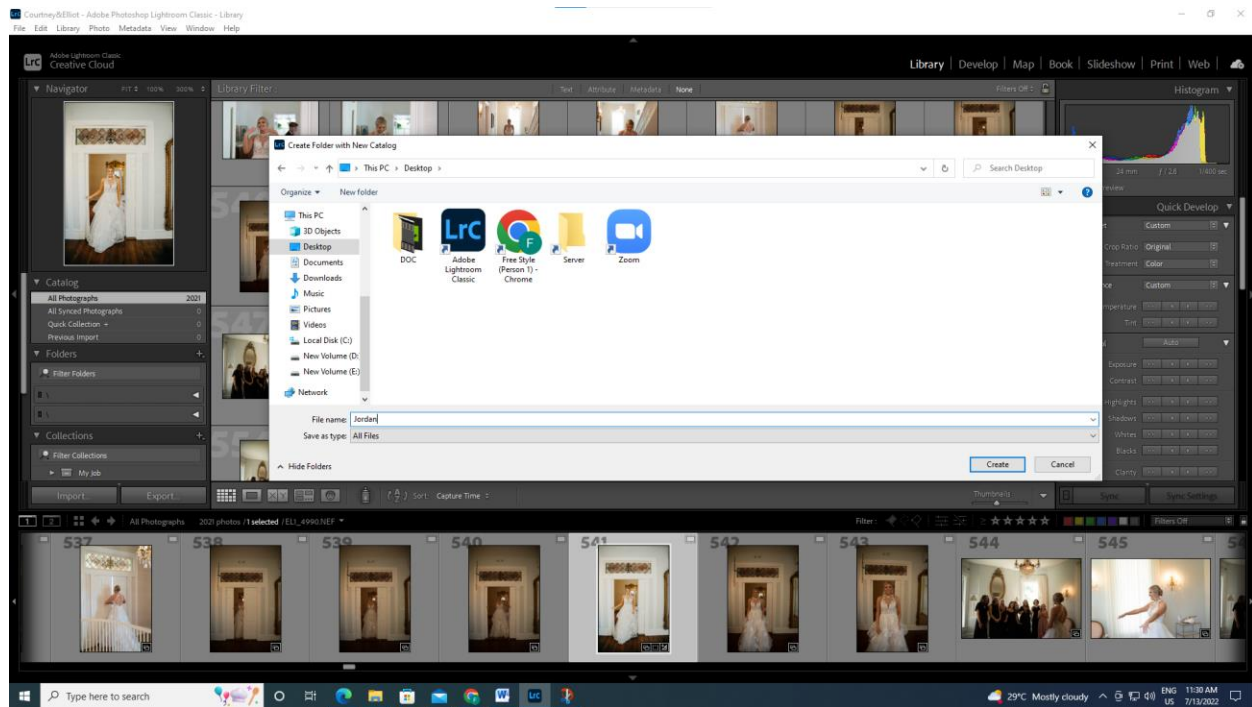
Courtney&Elliot - Adobe Photoshop Lightroom Classic - Library
File Edit Library Photo Metadata View Window Help

Adobe Lightroom Classic
Creative Cloud

Library | Develop | Map | Book | Slideshow | Print | Web

Navigator FIT 100% 300%
Library Filter: Text Attribute Metadata None Filters Off
Histogram

Create Folder with New Catalog
This PC > Desktop >
Search Desktop
Organize New folder
This PC
3D Objects
Desktop
Documents
Downloads
Music
Pictures
Videos
Local Disk (C:)
New Volume (D:)
New Volume (E:)
Network

DOC
Adobe Lightroom Classic
Free Style (Person 1) - Chrome
Server
Zoom

File name: Jordan
Save as type: All Files
Hide Folders
Create
Cancel

24 mm f / 2.8 1/400 sec

Quick Develop
Custom
Crop Ratio Original
Treatment Color
Custom
Temperature
Tint
Auto
Exposure
Contrast
Highlights
Shadows
Whites
Blacks
Clarity

Catalog
All Photographs 2021
All Synced Photographs 0
Quick Collection + 0
Previous Import 0
Folders
Filter Folders
Collections
Filter Collections
My Job

Import... Export...
Sort: Capture Time
Thumbnails
Sync... Sync Settings

All Photographs 2021 photos /1 selected /ELI_4990.NEF
Filter: Filters Off

537 538 539 540 541 542 543 544 545

Type here to search
29°C Mostly cloudy ENG US 11:30 AM 7/13/2022